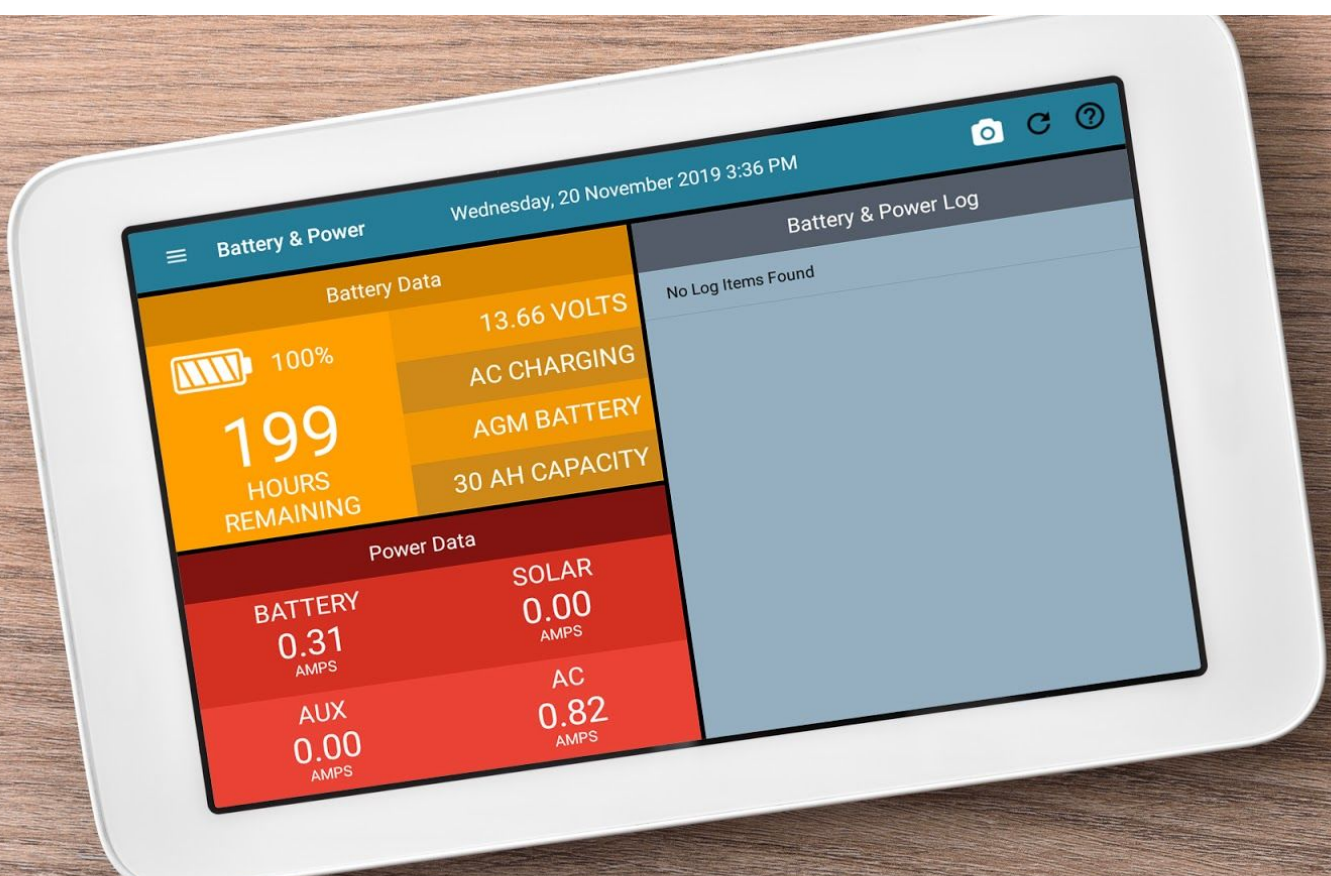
Battery & Power

Wednesday, 20 November 2019 3:36 PM

Battery Data

100%

199

HOURS REMAINING

13.66 VOLTS

AC CHARGING

AGM BATTERY

30 AH CAPACITY

Power Data

BATTERY
0.31
AMPS

SOLAR
0.00
AMPS

AUX
0.00
AMPS

AC
0.82
AMPS

Battery & Power Log

No Log Items Found